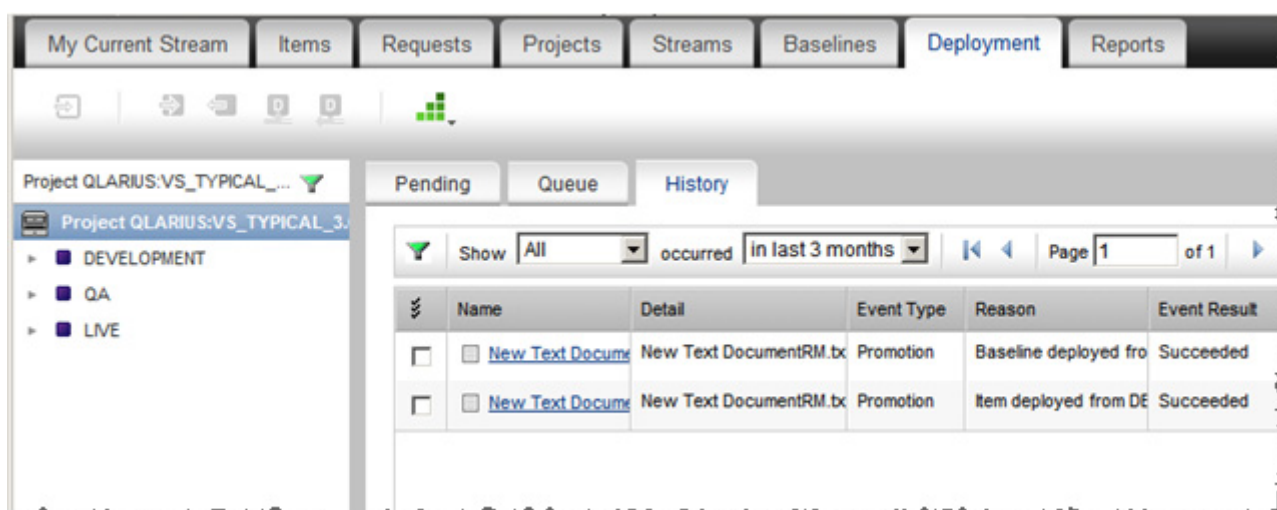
My Current Stream | Items | Requests | Projects | Streams | Baselines | Deployment | Reports

Project QLARIUS:VS_TYPICAL_...

Project QLARIUS:VS_TYPICAL_3.

DEVELOPMENT

QA

LIVE

Pending | Queue | History

Show All occurred in last 3 months Page 1 of 1

| | Name | Detail | Event Type | Reason | Event Result |
|---|---|---|---|---|---|
| | New Text Docume | New Text DocumentRM.tx | Promotion | Baseline deployed fro | Succeeded |
| | New Text Docume | New Text DocumentRM.tx | Promotion | Item deployed from DE | Succeeded |